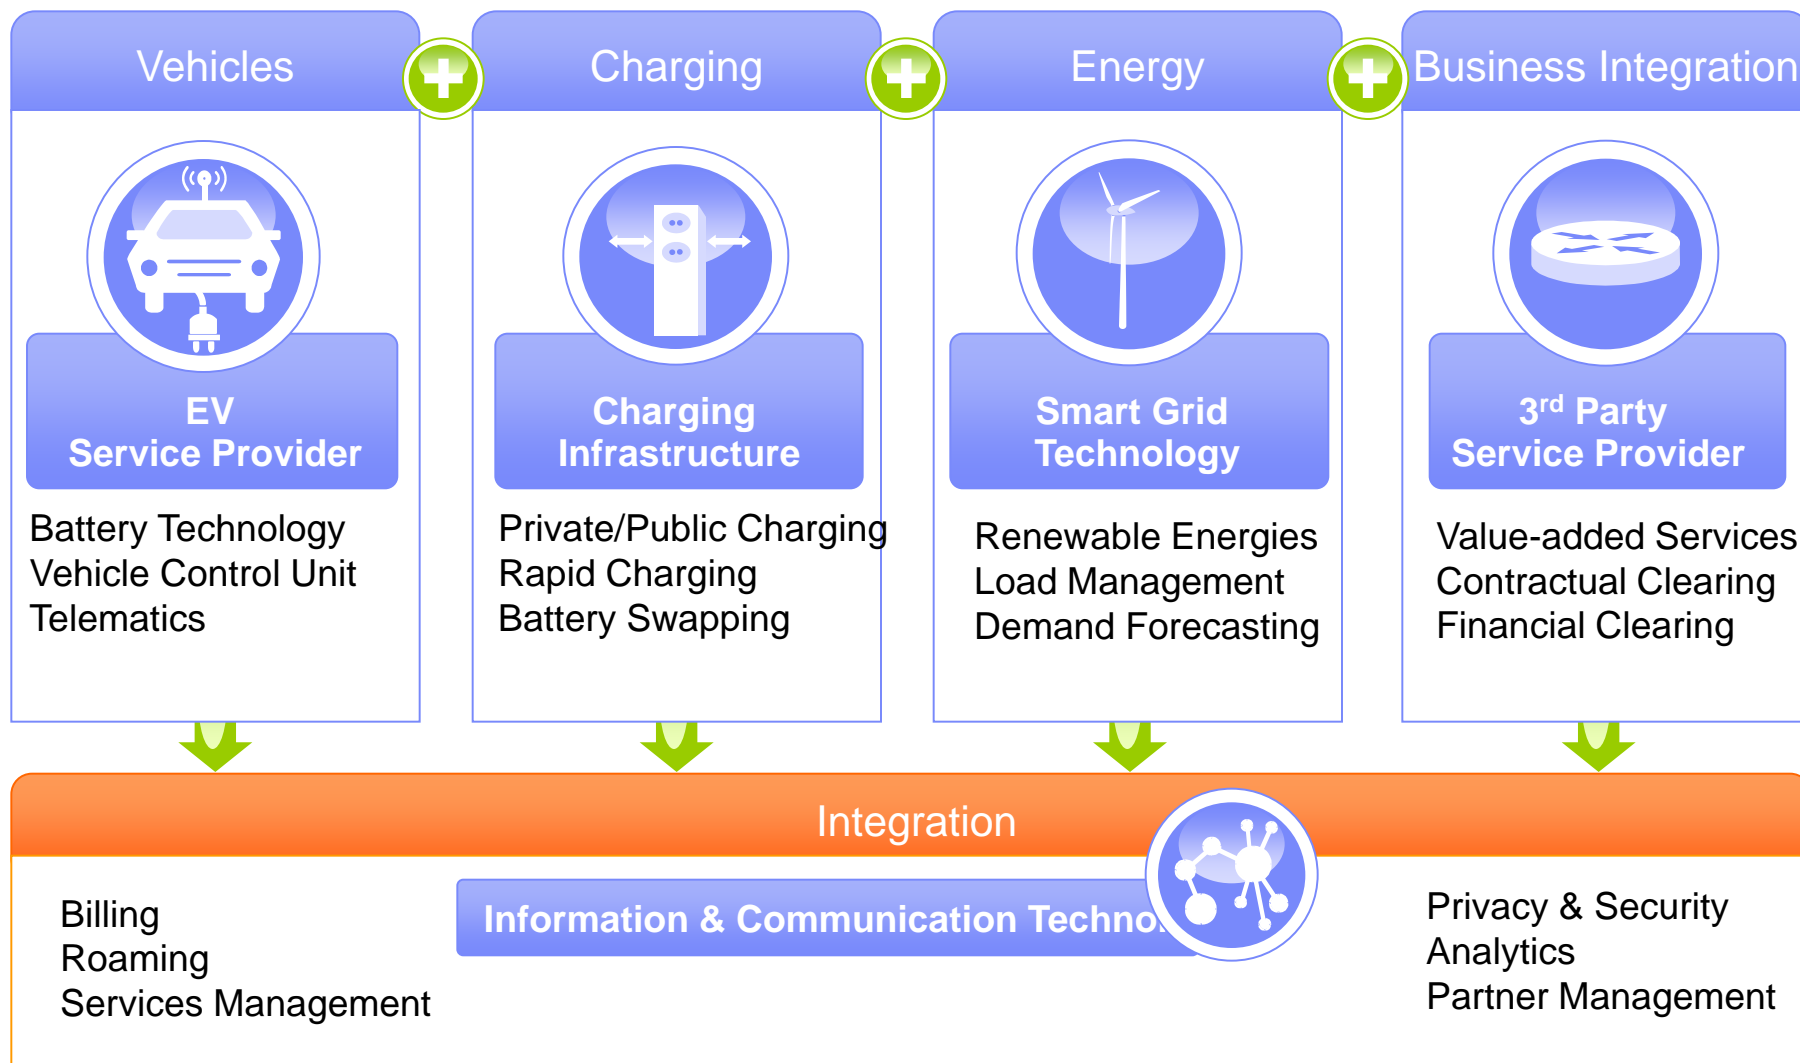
Vehicles

EV
Service Provider

Battery Technology
Vehicle Control Unit
Telematics

Charging

Charging
Infrastructure

Private/Public Charging
Rapid Charging
Battery Swapping

Energy

Smart Grid
Technology

Renewable Energies
Load Management
Demand Forecasting

Business Integration

3$^{rd}$ Party
Service Provider

Value-added Services
Contractual Clearing
Financial Clearing

Integration

Billing
Roaming
Services Management

Information & Communication Techno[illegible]

Privacy & Security
Analytics
Partner Management